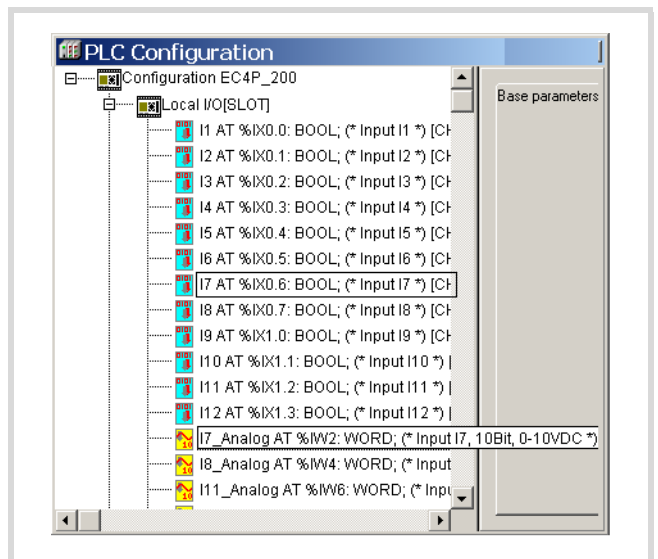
PLC Configuration

Configuration EC4P_200
Local I/O[SLOT]
I1 AT %IX0.0: BOOL; (* Input I1 *) [CH
I2 AT %IX0.1: BOOL; (* Input I2 *) [CH
I3 AT %IX0.2: BOOL; (* Input I3 *) [CH
I4 AT %IX0.3: BOOL; (* Input I4 *) [CH
I5 AT %IX0.4: BOOL; (* Input I5 *) [CH
I6 AT %IX0.5: BOOL; (* Input I6 *) [CH
I7 AT %IX0.6: BOOL; (* Input I7 *) [CH
I8 AT %IX0.7: BOOL; (* Input I8 *) [CH
I9 AT %IX1.0: BOOL; (* Input I9 *) [CH
I10 AT %IX1.1: BOOL; (* Input I10 *) [
I11 AT %IX1.2: BOOL; (* Input I11 *) [
I12 AT %IX1.3: BOOL; (* Input I12 *) [
I7_Analog AT %IW2: WORD; (* Input I7, 10Bit, 0-10VDC *)
I8_Analog AT %IW4: WORD; (* Input
I11_Analog AT %IW6: WORD; (* Inpu

Base parameters